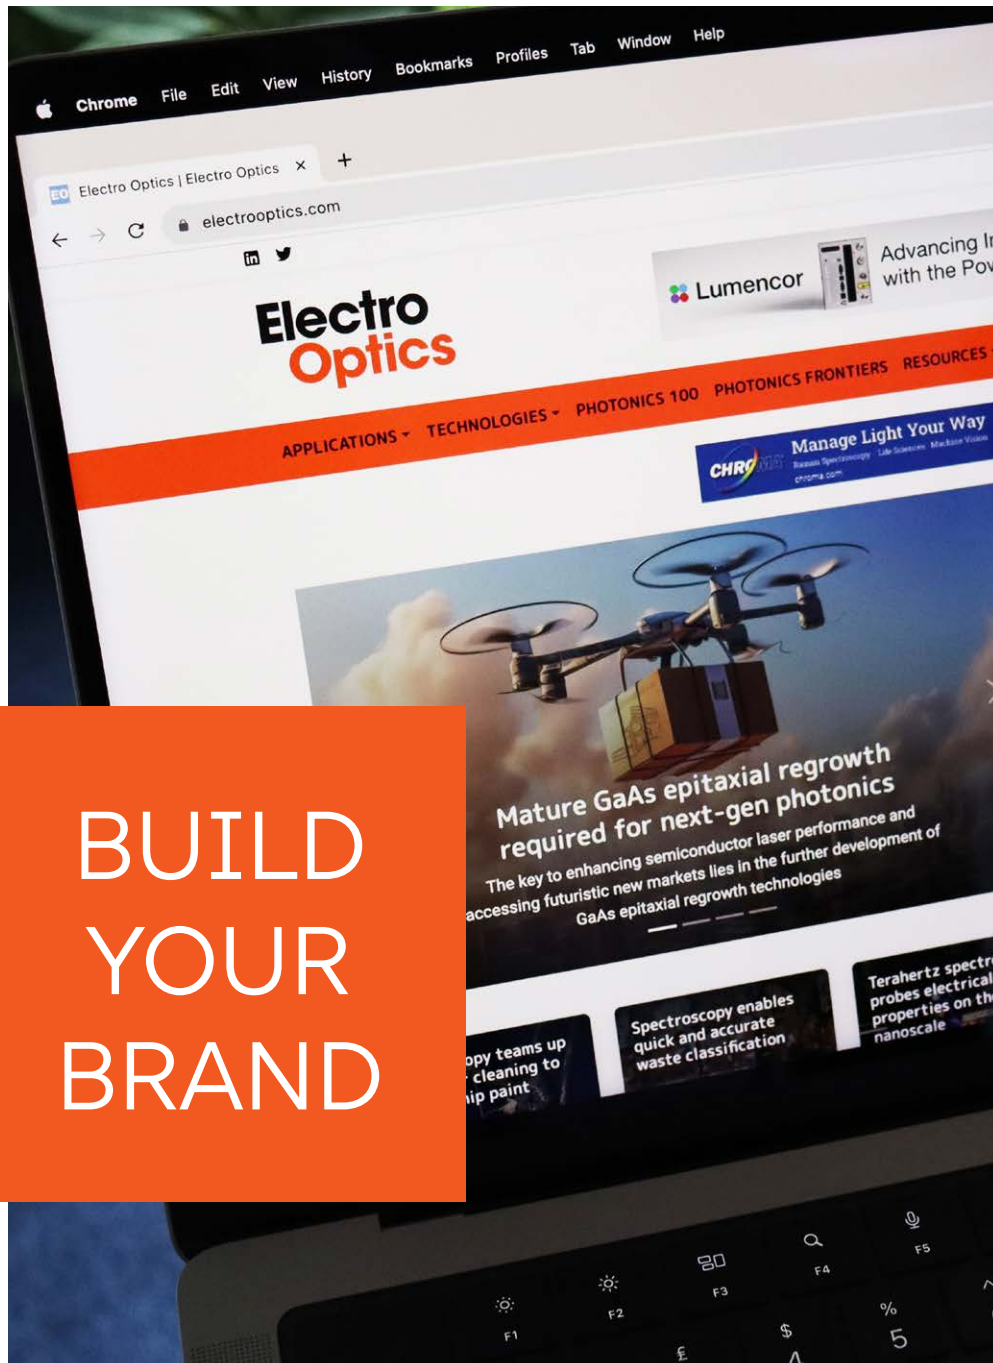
Chrome File Edit View History Bookmarks Profiles Tab Window Help

EO Electro Optics | Electro Optics ×

electrooptics.com

Lumencor

Advancing In with the Pov

Electro Optics

APPLICATIONS TECHNOLOGIES PHOTONICS 100 PHOTONICS FRONTIERS RESOURCES

CHROMA Manage Light Your Way

Mature GaAs epitaxial regrowth required for next-gen photonics

The key to enhancing semiconductor laser performance and accessing futuristic new markets lies in the further development of GaAs epitaxial regrowth technologies

opy teams up cleaning to ip paint

Spectroscopy enables quick and accurate waste classification

Terahertz spectr probes electrical properties on th nanoscale

BUILD YOUR BRAND

F1 F2 F3 F4 F5

£ $ % 4 5